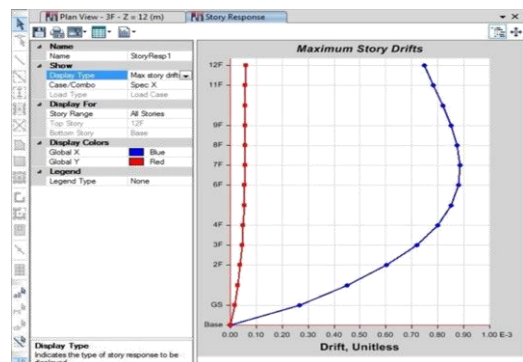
Plan View - 3F - Z = 12 (m)

Story Response

Name

Name StoryResp1

Show

Display Type Max story drift

Case/Combo Spec X

Load Type Load Case

Display For

Story Range All Stories

Top Story 12F

Bottom Story Base

Display Colors

Global X Blue

Global Y Red

Legend

Legend Type None

Display Type

Indicates the type of story response to be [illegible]

Maximum Story Drifts

12F

11F

9F

8F

7F

6F

4F

3F

2F

GS

Base

0.00 0.10 0.20 0.30 0.40 0.50 0.60 0.70 0.80 0.90 1.00 E-3

Drift, Unitless